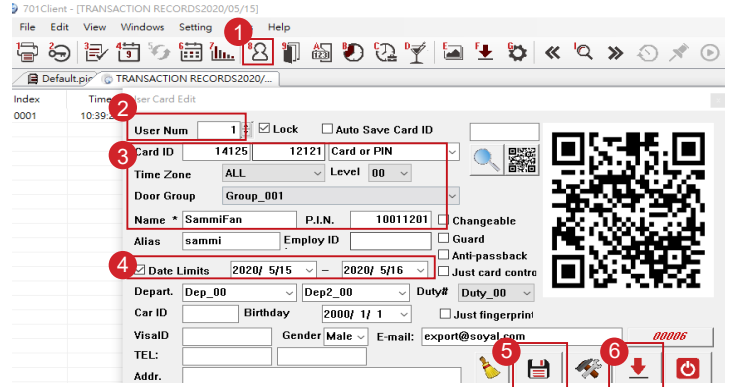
701Client - [TRANSACTION RECORDS2020/05/15]

File Edit View Windows Setting Help

1

Default.pin TRANSACTION RECORDS2020/...

Index Time

0001 10:39:2

2

User Card Edit

User Num 1 Lock Auto Save Card ID

3

Card ID 14125 12121 Card or PIN

Time Zone ALL Level 00

Door Group Group_001

Name * SammiFan P.I.N. 10011201 Changeable

Alias sammi Employ ID Guard

Anti-passback

4

Date Limits 2020/ 5/15 – 2020/ 5/16 Just card contro

Depart. Dep_00 Dep2_00 Duty# Duty_00

Car ID Birthday 2000/ 1/ 1 Just fingerprint

VisaID Gender Male E-mail: export@soyal.com 00006

TEL:

Addr.

5

6